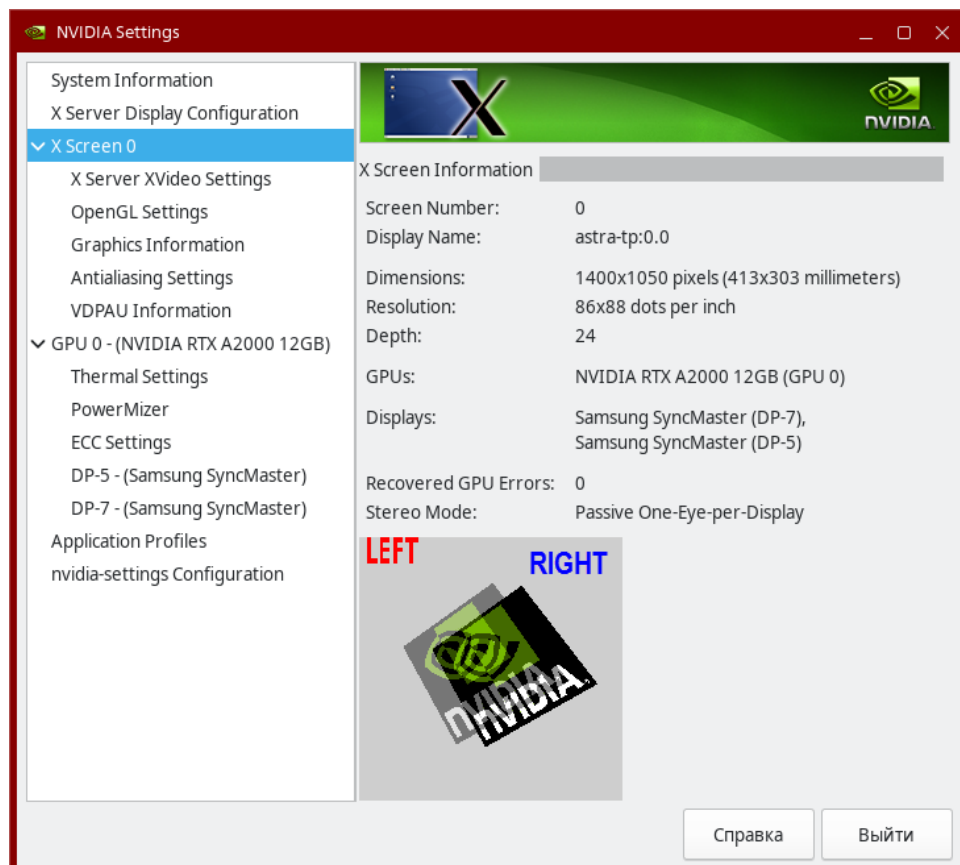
NVIDIA Settings

System Information
X Server Display Configuration
X Screen 0
X Server XVideo Settings
OpenGL Settings
Graphics Information
Antialiasing Settings
VDPAU Information
GPU 0 - (NVIDIA RTX A2000 12GB)
Thermal Settings
PowerMizer
ECC Settings
DP-5 - (Samsung SyncMaster)
DP-7 - (Samsung SyncMaster)
Application Profiles
nvidia-settings Configuration

X

NVIDIA

X Screen Information

| | |
|---|---|
| Screen Number: | 0 |
| Display Name: | astra-tp:0.0 |
| Dimensions: | 1400x1050 pixels (413x303 millimeters) |
| Resolution: | 86x88 dots per inch |
| Depth: | 24 |
| GPUs: | NVIDIA RTX A2000 12GB (GPU 0) |
| Displays: | Samsung SyncMaster (DP-7), Samsung SyncMaster (DP-5) |
| Recovered GPU Errors: | 0 |
| Stereo Mode: | Passive One-Eye-per-Display |

LEFT
RIGHT
NVIDIA
NVIDIA

Справка
Выйти